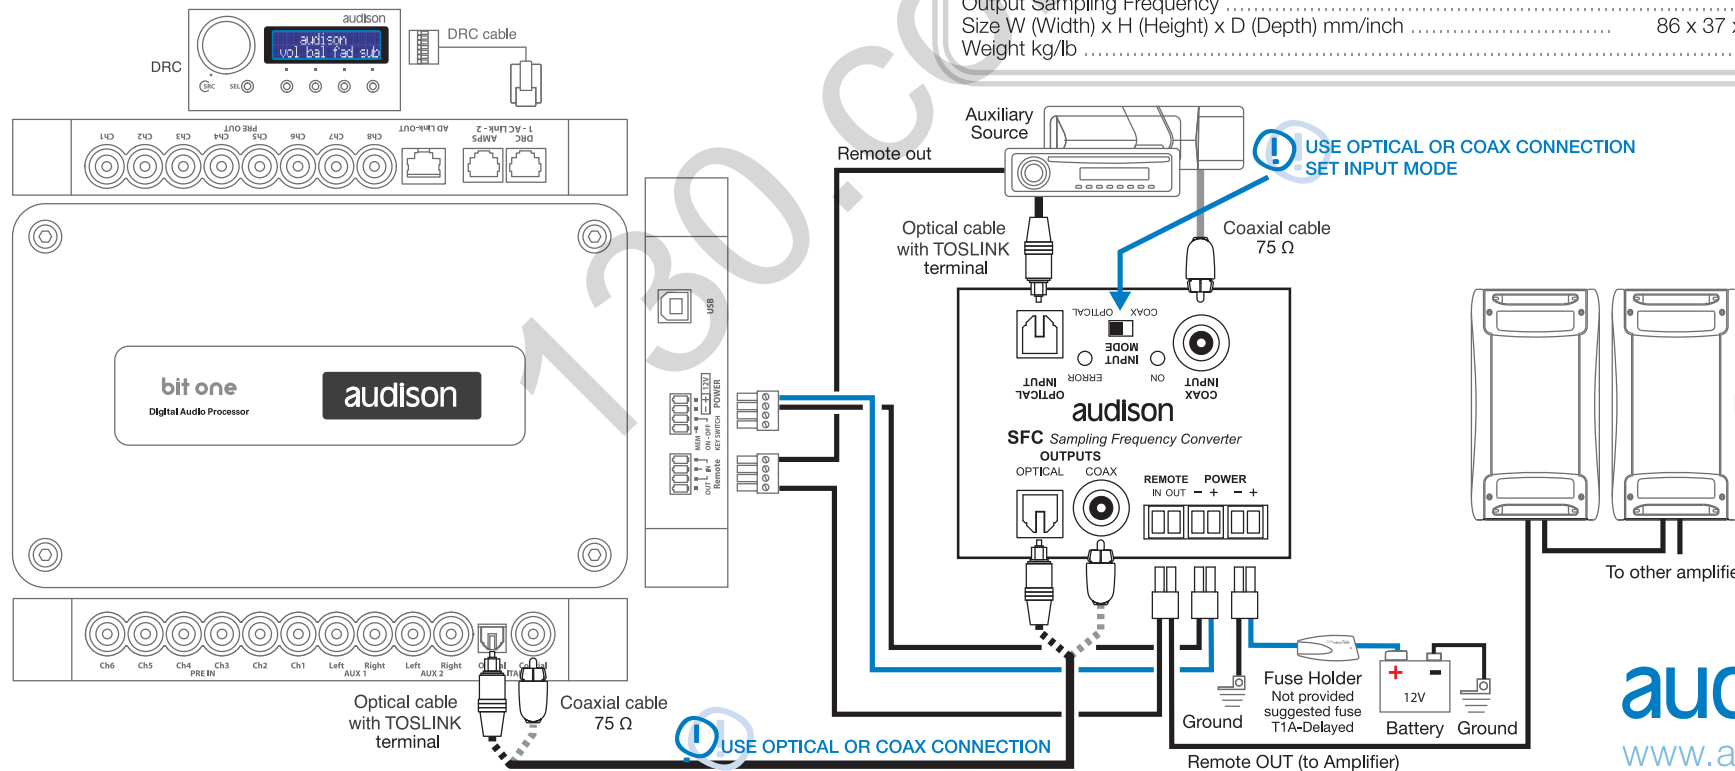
Output Sampling Frequency
Size W (Width) x H (Height) x D (Depth) mm/inch ............................ 86 x 37 x
Weight kg/lb ..........................................................................

audison
audison
vol bal fad sub
DRC
SRC SEL
DRC cable

Ch1 Ch2 Ch3 Ch4 Ch5 Ch6 Ch7 Ch8
PRE OUT
AD LINK-OUT
1 - AC Link - 2
AMPS DRC

bit one
Digital Audio Processor
audison

USB
POWER
+ 12V
KEY SWITCH
ON - OFF
MEM
Remote
OUT IN

Ch6 Ch5 Ch4 Ch3 Ch2 Ch1 Left Right Left Right
PRE IN AUX 1 AUX 2
Optical Coaxial

Optical cable with TOSLINK terminal
Coaxial cable 75 Ω

USE OPTICAL OR COAX CONNECTION

Auxiliary Source
Remote out
USE OPTICAL OR COAX CONNECTION
SET INPUT MODE
Optical cable with TOSLINK terminal
Coaxial cable 75 Ω

OPTICAL COAX
INPUT MODE
ERROR ON
OPTICAL INPUT
COAX INPUT
audison
SFC Sampling Frequency Converter
OUTPUTS
OPTICAL COAX
REMOTE IN OUT
POWER − + − +

Ground
Fuse Holder
Not provided suggested fuse T1A-Delayed
12V
Battery
Ground
Remote OUT (to Amplifier)
To other amplifie
auc
www.a